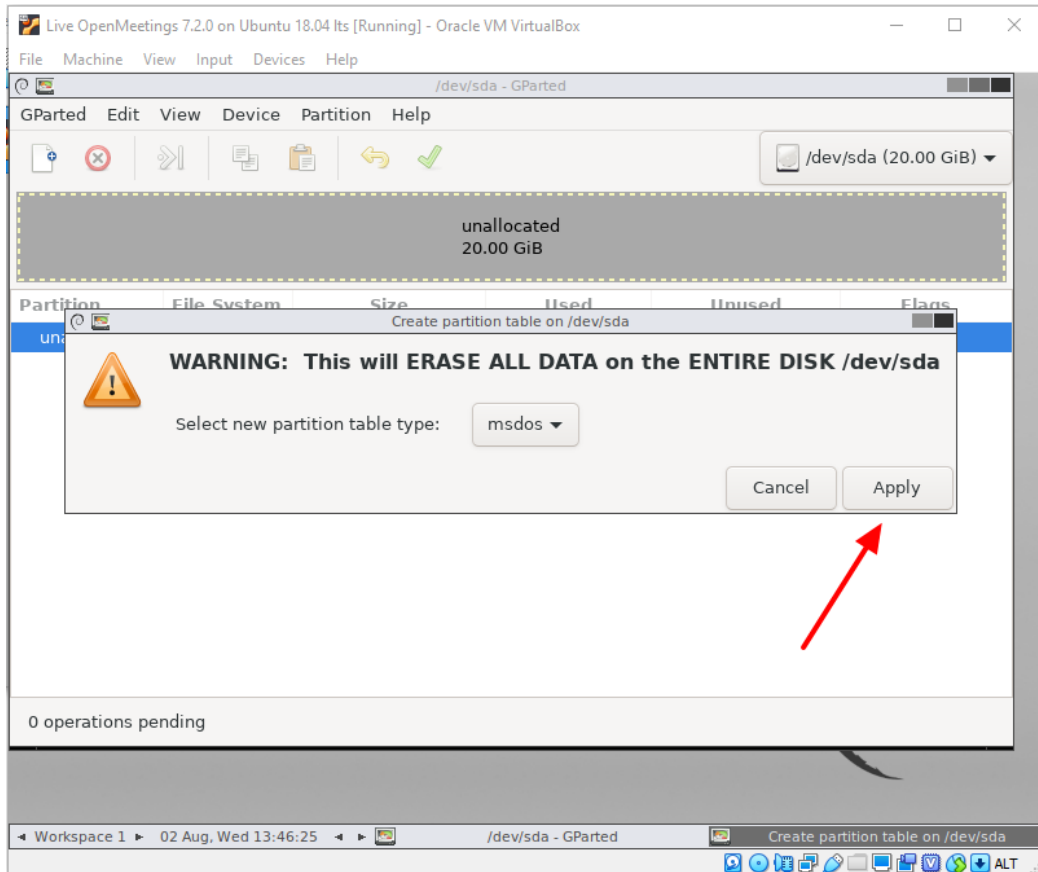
Live OpenMeetings 7.2.0 on Ubuntu 18.04 lts [Running] - Oracle VM VirtualBox

File Machine View Input Devices Help

/dev/sda - GParted

GParted Edit View Device Partition Help

/dev/sda (20.00 GiB)

unallocated
20.00 GiB

| Partition | File System | Size | Used | Unused | Flags |
|---|---|---|---|---|---|
| una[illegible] | | | | | |

Create partition table on /dev/sda

WARNING: This will ERASE ALL DATA on the ENTIRE DISK /dev/sda

Select new partition table type: msdos

Cancel Apply

0 operations pending

Workspace 1 02 Aug, Wed 13:46:25 /dev/sda - GParted Create partition table on /dev/sda

ALT